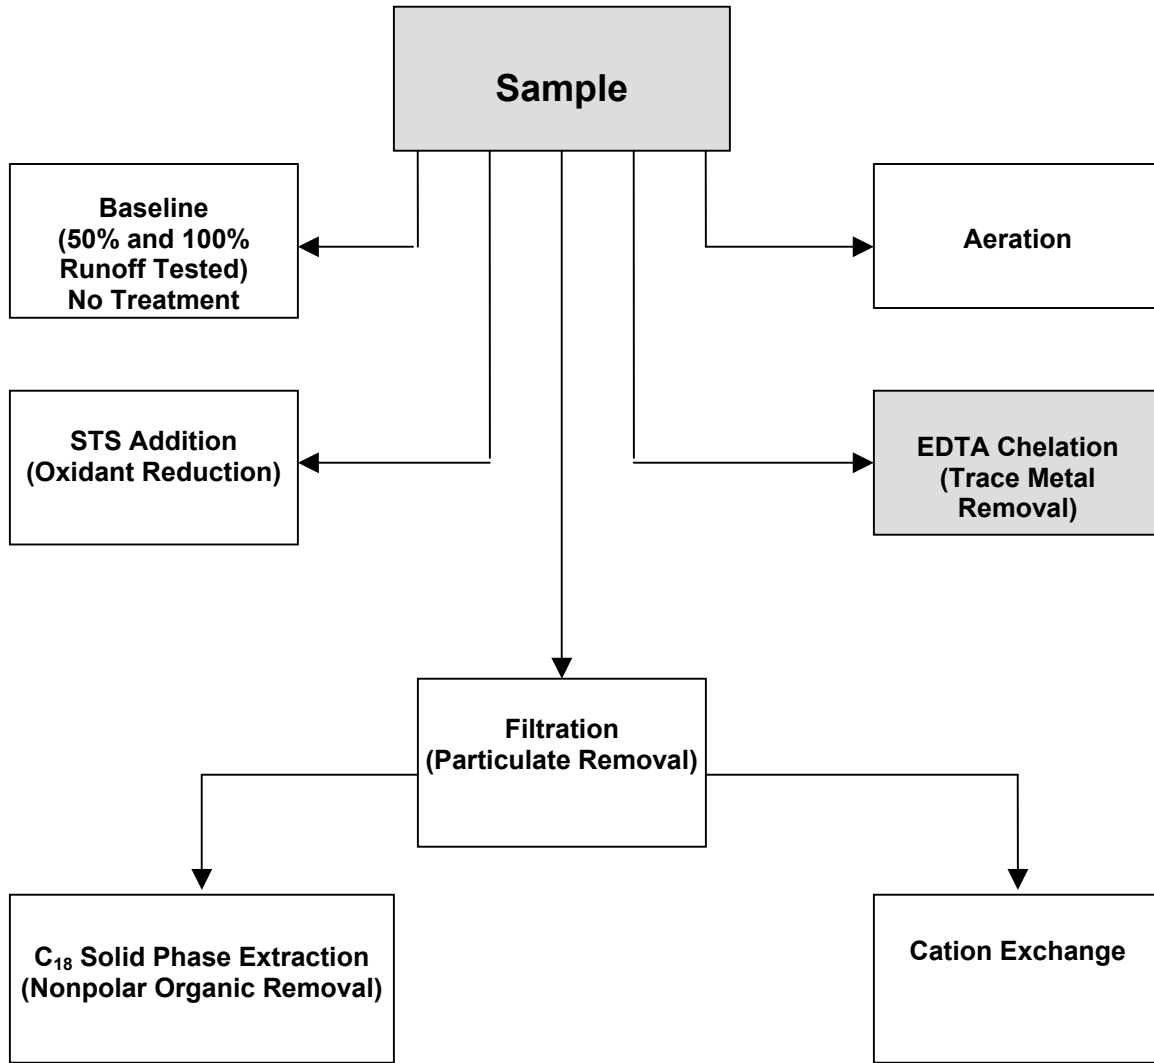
Sample

Baseline
(50% and 100%
Runoff Tested)
No Treatment

Aeration

STS Addition
(Oxidant Reduction)

EDTA Chelation
(Trace Metal
Removal)

Filtration
(Particulate Removal)

$C_{18}$ Solid Phase Extraction
(Nonpolar Organic Removal)

Cation Exchange